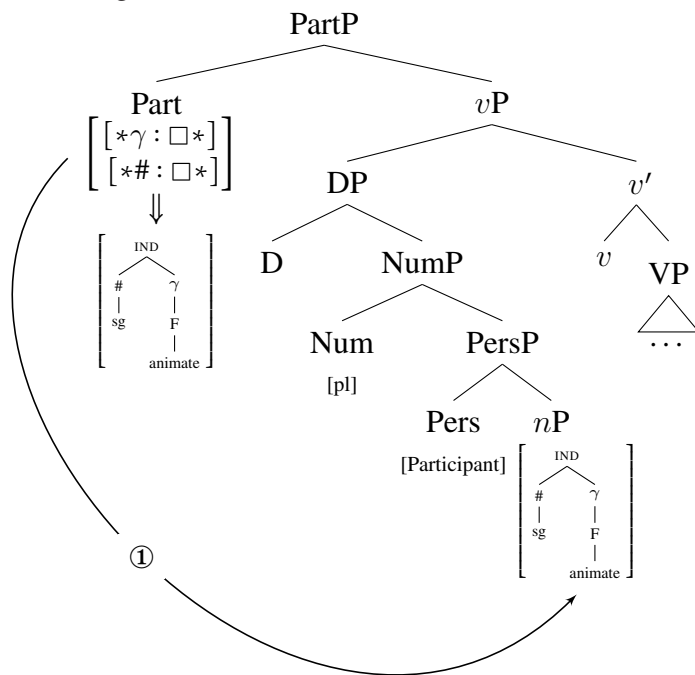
PartP

Part

$\begin{bmatrix} [*\gamma : \square *] \\ [*\# : \square *] \end{bmatrix}$

$\Downarrow$

IND

#

sg

$\gamma$

F

animate

$v$P

DP

$v'$

D

NumP

$v$

VP

...

Num

[pl]

PersP

Pers

[Participant]

$n$P

IND

#

sg

$\gamma$

F

animate

①